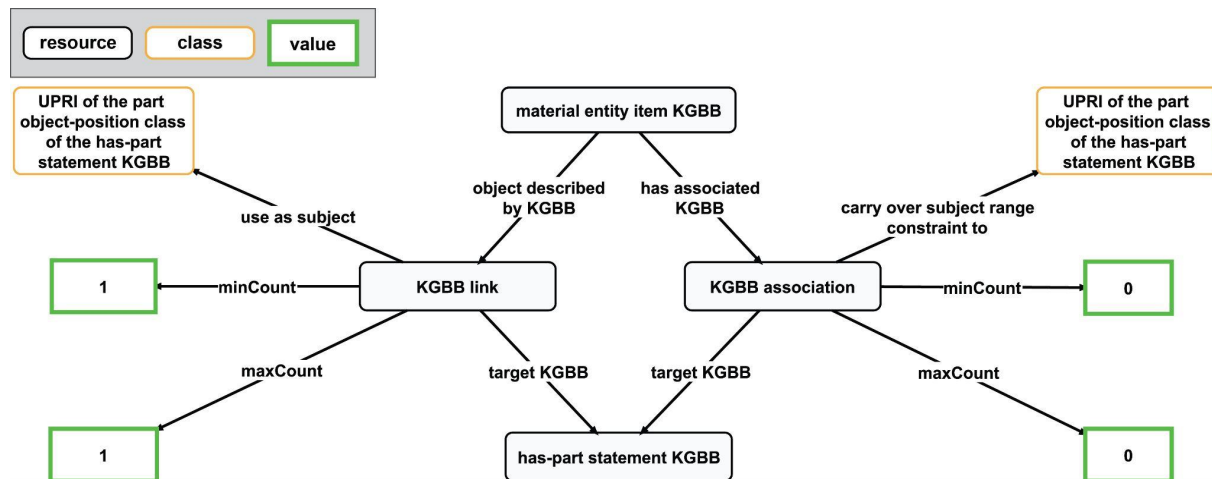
resource class value

UPRI of the part object-position class of the has-part statement KGBB

material entity item KGBB

UPRI of the part object-position class of the has-part statement KGBB

object described by KGBB

has associated KGBB

use as subject

carry over subject range constraint to

1

minCount

KGBB link

KGBB association

minCount

0

maxCount

target KGBB

target KGBB

maxCount

1

has-part statement KGBB

0